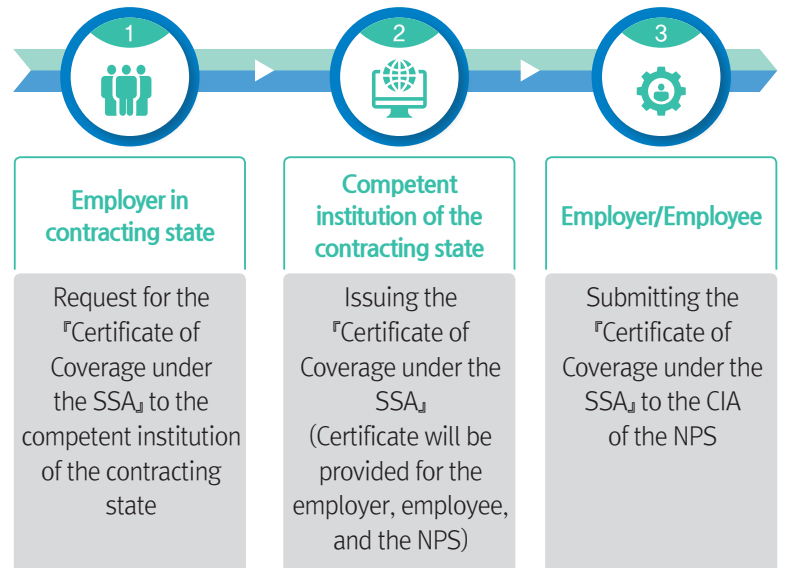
1

Employer in contracting state

Request for the 『Certificate of Coverage under the SSA』 to the competent institution of the contracting state

2

Competent institution of the contracting state

Issuing the 『Certificate of Coverage under the SSA』 (Certificate will be provided for the employer, employee, and the NPS)

3

Employer/Employee

Submitting the 『Certificate of Coverage under the SSA』 to the CIA of the NPS